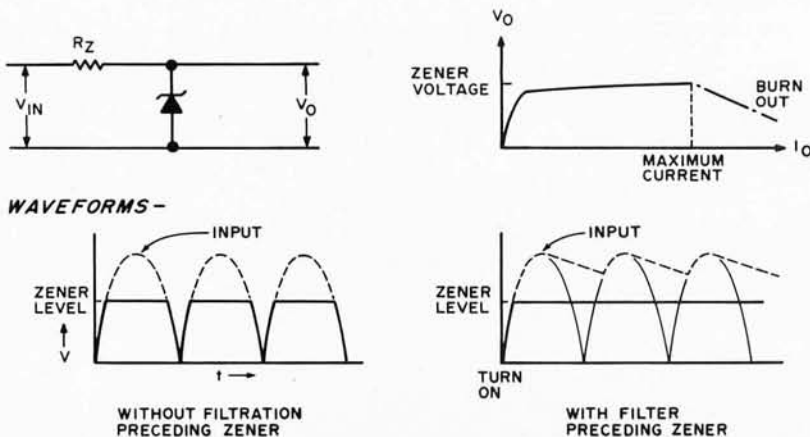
$R_Z$

$V_{IN}$

$V_O$

$V_O$

ZENER VOLTAGE

BURN OUT

MAXIMUM CURRENT

$I_O$

WAVEFORMS -

INPUT

ZENER LEVEL

V

t

WITHOUT FILTRATION PRECEDING ZENER

INPUT

ZENER LEVEL

TURN ON

WITH FILTER PRECEDING ZENER